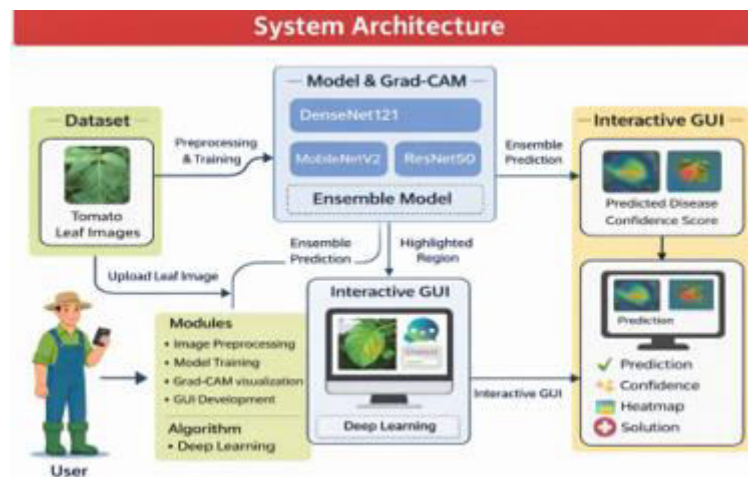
System Architecture

Dataset

Tomato Leaf Images

Preprocessing & Training

Model & Grad-CAM

DenseNet121

MobileNetV2

ResNet50

Ensemble Model

Ensemble Prediction

Interactive GUI

Predicted Disease Confidence Score

Upload Leaf Image

Ensemble Prediction

Highlighted Region

Modules
• Image Preprocessing
• Model Training
• Grad-CAM visualization
• GUI Development

Algorithm
• Deep Learning

User

Interactive GUI

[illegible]

Deep Learning

Interactive GUI

Prediction

Prediction

Confidence

Heatmap

Solution